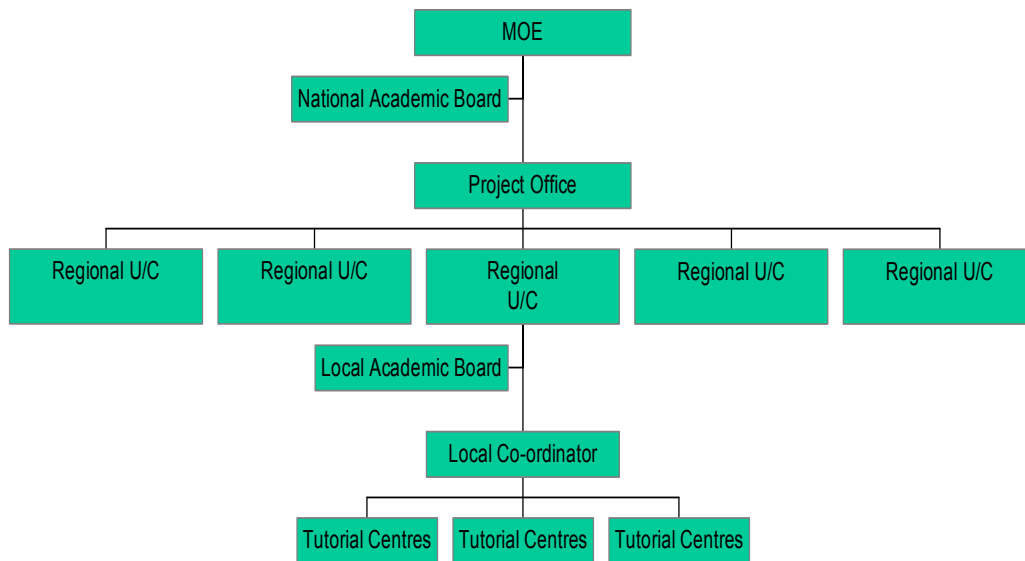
MOE

National Academic Board

Project Office

Regional U/C

Regional U/C

Regional U/C

Regional U/C

Regional U/C

Local Academic Board

Local Co-ordinator

Tutorial Centres

Tutorial Centres

Tutorial Centres